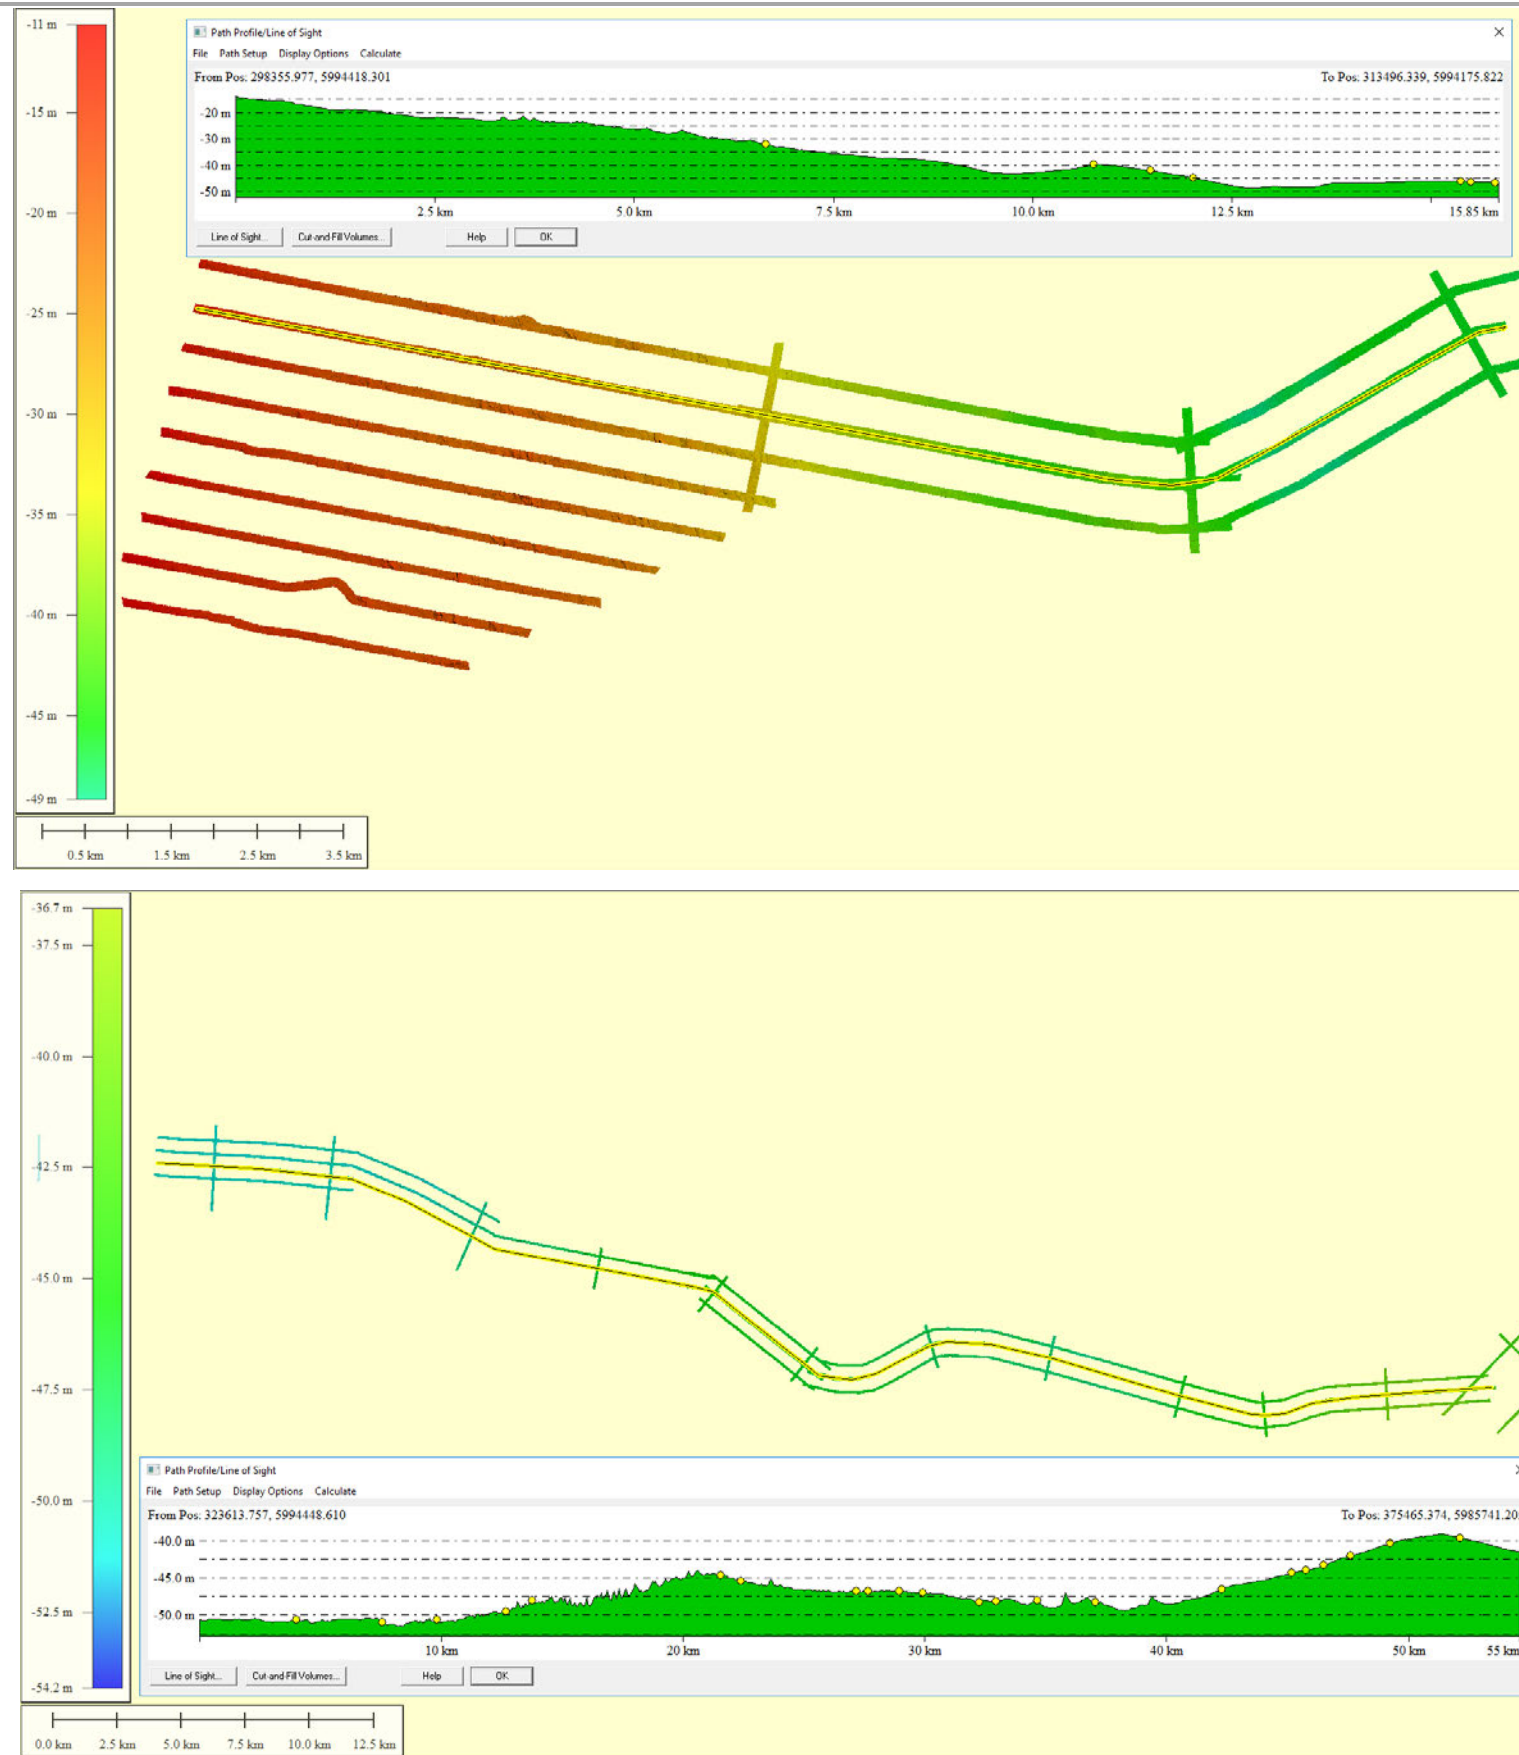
-11 m
-15 m
-20 m
-25 m
-30 m
-35 m
-40 m
-45 m
-49 m

0.5 km 1.5 km 2.5 km 3.5 km

Path Profile/Line of Sight
File Path Setup Display Options Calculate
From Pos: 298355.977, 5994418.301
To Pos: 313496.339, 5994175.822
-20 m
-30 m
-40 m
-50 m
2.5 km 5.0 km 7.5 km 10.0 km 12.5 km 15.85 km
Line of Sight... Cut and Fill Volumes... Help OK

-36.7 m
-37.5 m
-40.0 m
-42.5 m
-45.0 m
-47.5 m
-50.0 m
-52.5 m
-54.2 m

0.0 km 2.5 km 5.0 km 7.5 km 10.0 km 12.5 km

Path Profile/Line of Sight
File Path Setup Display Options Calculate
From Pos: 323613.757, 5994448.610
To Pos: 375465.374, 5985741.20
-40.0 m
-45.0 m
-50.0 m
10 km 20 km 30 km 40 km 50 km 55 km
Line of Sight... Cut and Fill Volumes... Help OK